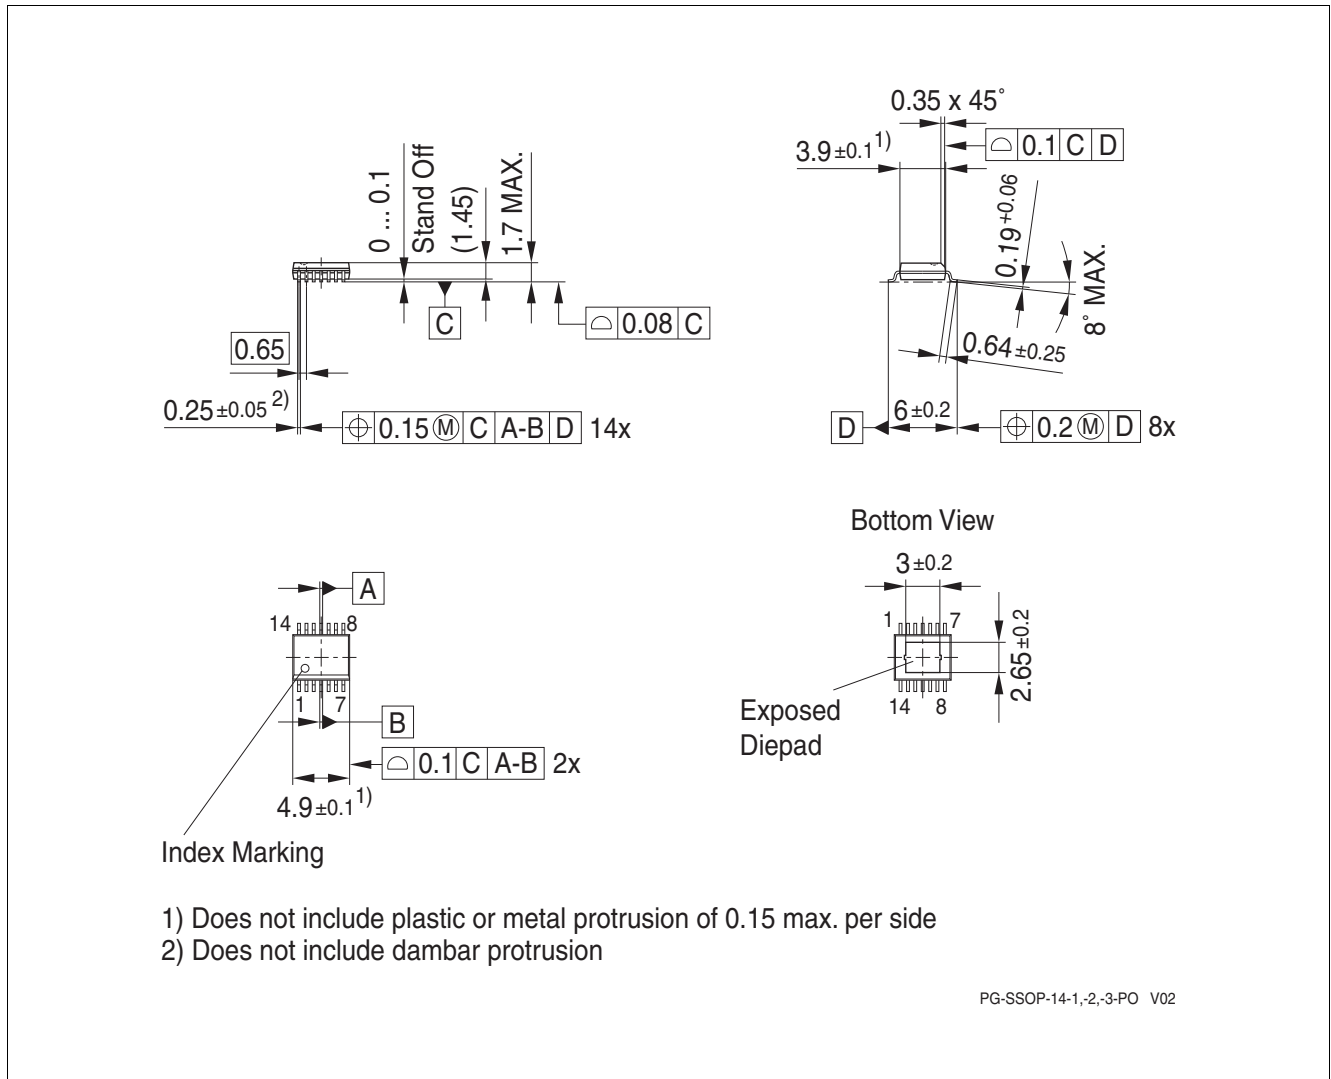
0 ... 0.1
Stand Off
(1.45)
1.7 MAX.
C
$\bigcirc$ 0.08 C
0.65
$0.25_{\pm 0.05}$ 2)
$\oplus$ 0.15 Ⓜ C A-B D 14x

0.35 x 45˚
$3.9_{\pm 0.1}$ 1)
$\bigcirc$ 0.1 C D
$0.19^{+0.06}$
8˚ MAX.
$0.64_{\pm 0.25}$
D
$6_{\pm 0.2}$
$\oplus$ 0.2 Ⓜ D 8x

A
14
8
1
7
B
$\bigcirc$ 0.1 C A-B 2x
$4.9_{\pm 0.1}$ 1)
Index Marking

Bottom View
$3_{\pm 0.2}$
1
7
$2.65_{\pm 0.2}$
14
8
Exposed Diepad

1) Does not include plastic or metal protrusion of 0.15 max. per side
2) Does not include dambar protrusion

PG-SSOP-14-1,-2,-3-PO V02